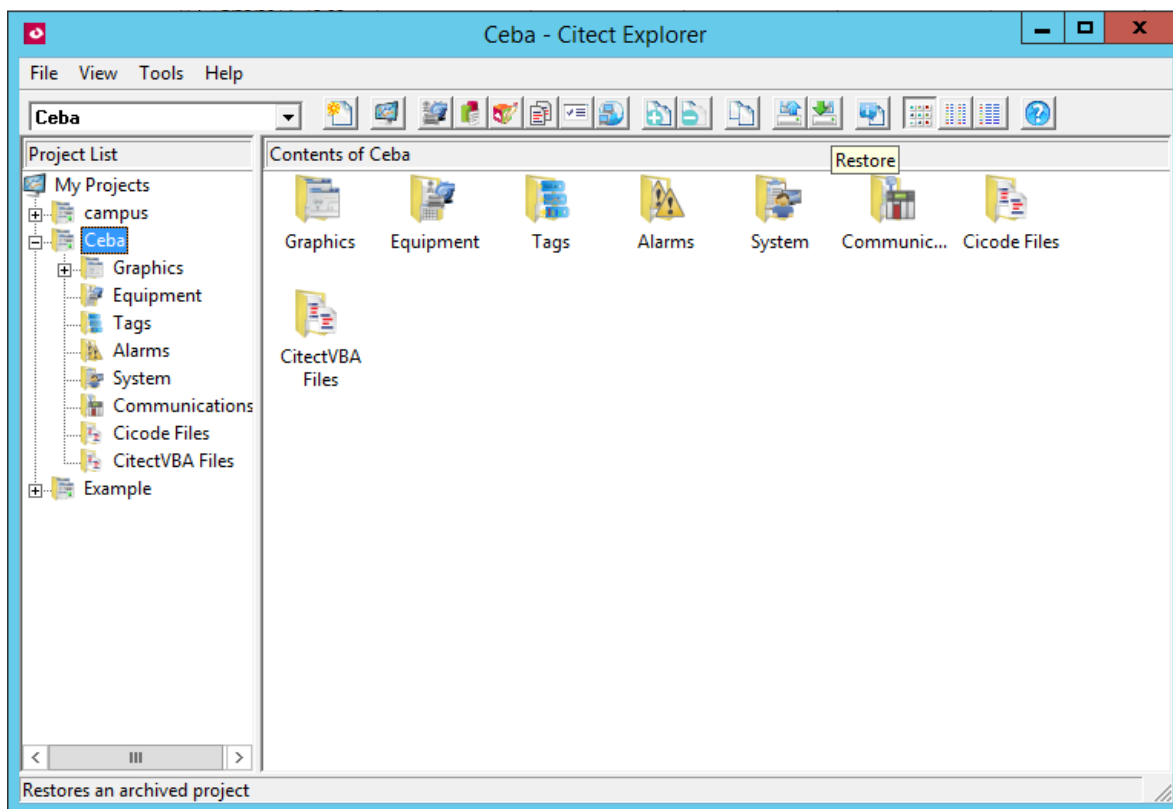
Ceba - Citect Explorer

File View Tools Help

Ceba

Restore

Project List

My Projects
campus
Ceba
Graphics
Equipment
Tags
Alarms
System
Communications
Cicode Files
CitectVBA Files
Example

Contents of Ceba

Graphics
Equipment
Tags
Alarms
System
Communic...
Cicode Files
CitectVBA Files

Restores an archived project